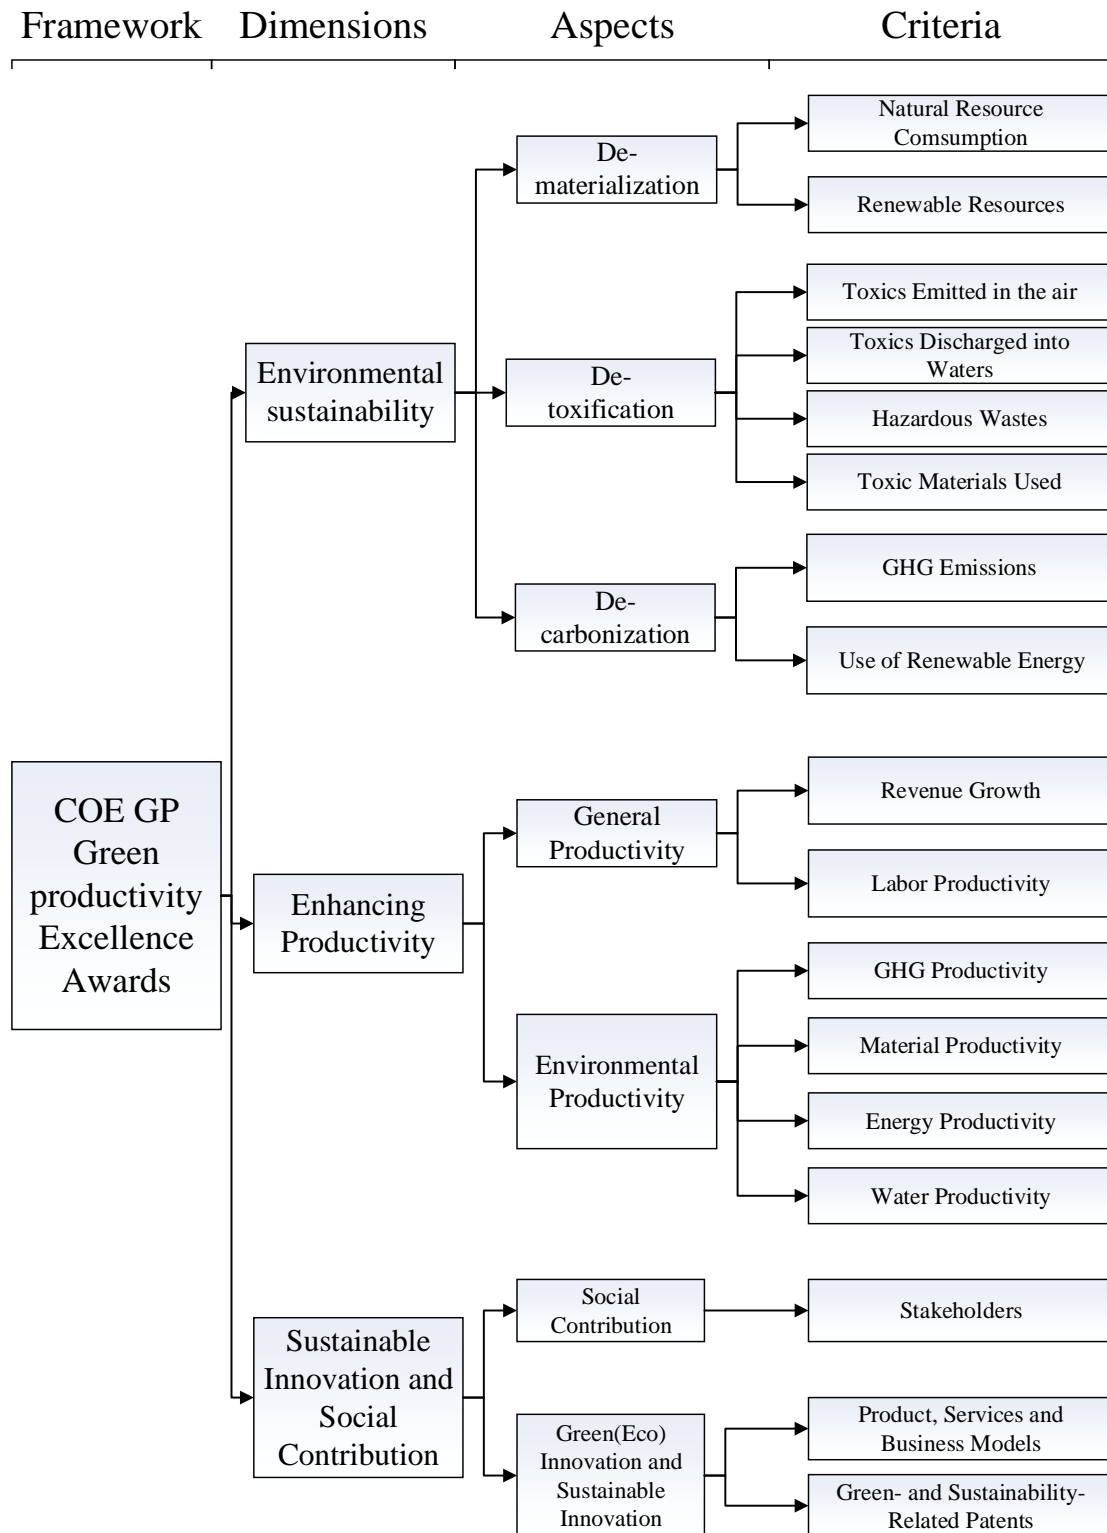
Framework Dimensions Aspects Criteria

COE GP Green productivity Excellence Awards

Environmental sustainability

De-materialization

Natural Resource Comsumption

Renewable Resources

De-toxification

Toxics Emitted in the air

Toxics Discharged into Waters

Hazardous Wastes

Toxic Materials Used

De-carbonization

GHG Emissions

Use of Renewable Energy

Enhancing Productivity

General Productivity

Revenue Growth

Labor Productivity

Environmental Productivity

GHG Productivity

Material Productivity

Energy Productivity

Water Productivity

Sustainable Innovation and Social Contribution

Social Contribution

Stakeholders

Green(Eco) Innovation and Sustainable Innovation

Product, Services and Business Models

Green- and Sustainability-Related Patents